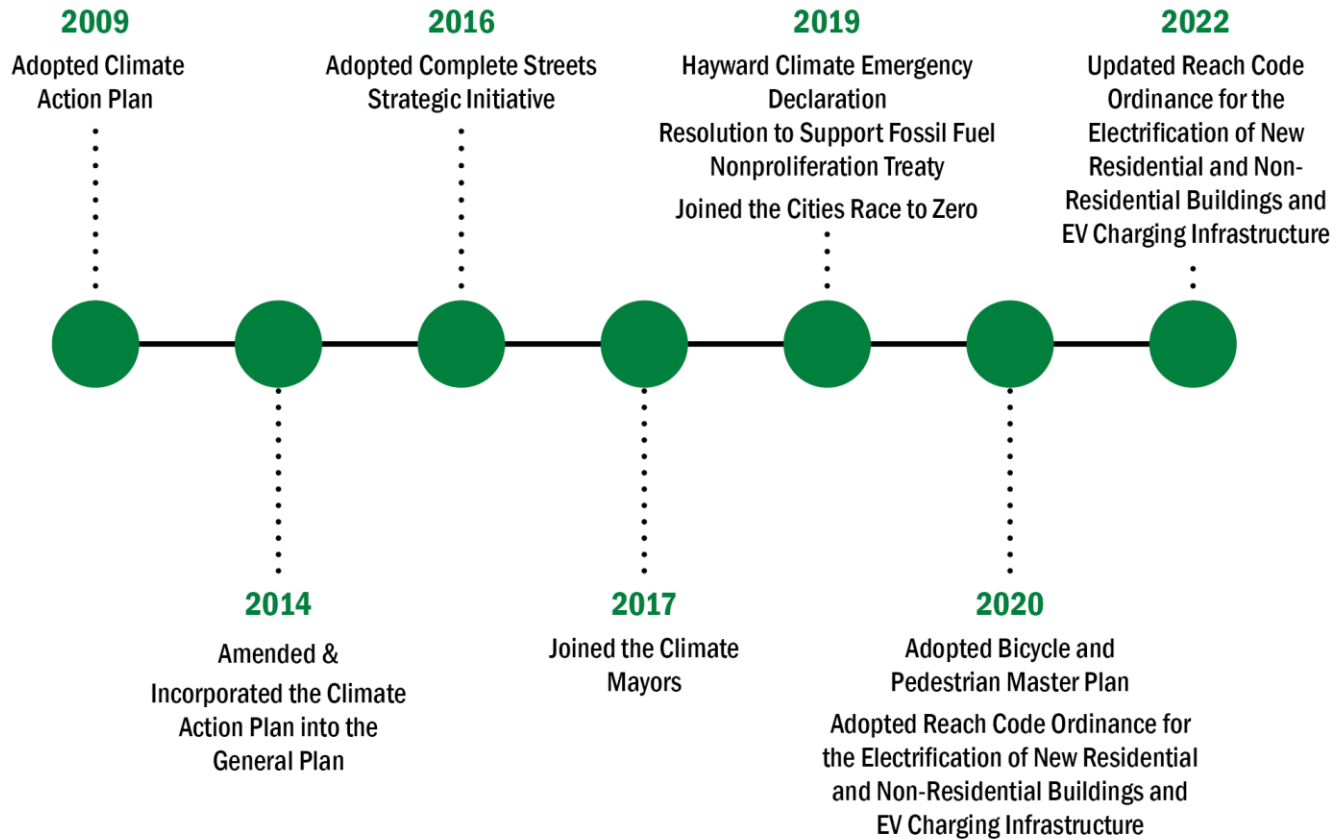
2009
Adopted Climate Action Plan

2014
Amended & Incorporated the Climate Action Plan into the General Plan

2016
Adopted Complete Streets Strategic Initiative

2017
Joined the Climate Mayors

2019
Hayward Climate Emergency Declaration
Resolution to Support Fossil Fuel Nonproliferation Treaty
Joined the Cities Race to Zero

2020
Adopted Bicycle and Pedestrian Master Plan
Adopted Reach Code Ordinance for the Electrification of New Residential and Non-Residential Buildings and EV Charging Infrastructure

2022
Updated Reach Code Ordinance for the Electrification of New Residential and Non-Residential Buildings and EV Charging Infrastructure